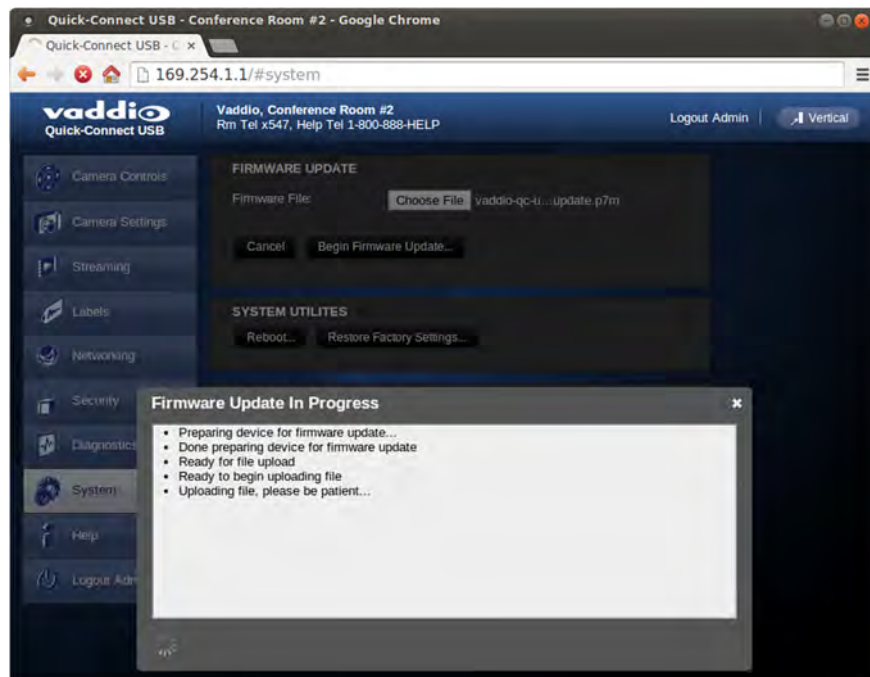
Quick-Connect USB - Conference Room #2 - Google Chrome

Quick-Connect USB - C ×

169.254.1.1/#system

vaddio
Quick-Connect USB

Vaddio, Conference Room #2
Rm Tel x547, Help Tel 1-800-888-HELP

Logout Admin

Vertical

Camera Controls

Camera Settings

Streaming

Labels

Networking

Security

Diagnostics

System

Help

Logout Adm

FIRMWARE UPDATE

Firmware File:

Choose File vaddio-qc-u...update.p7m

Cancel

Begin Firmware Update...

SYSTEM UTILITES

Reboot...

Restore Factory Settings...

Firmware Update In Progress

×

- Preparing device for firmware update...
- Done preparing device for firmware update
- Ready for file upload
- Ready to begin uploading file
- Uploading file, please be patient...